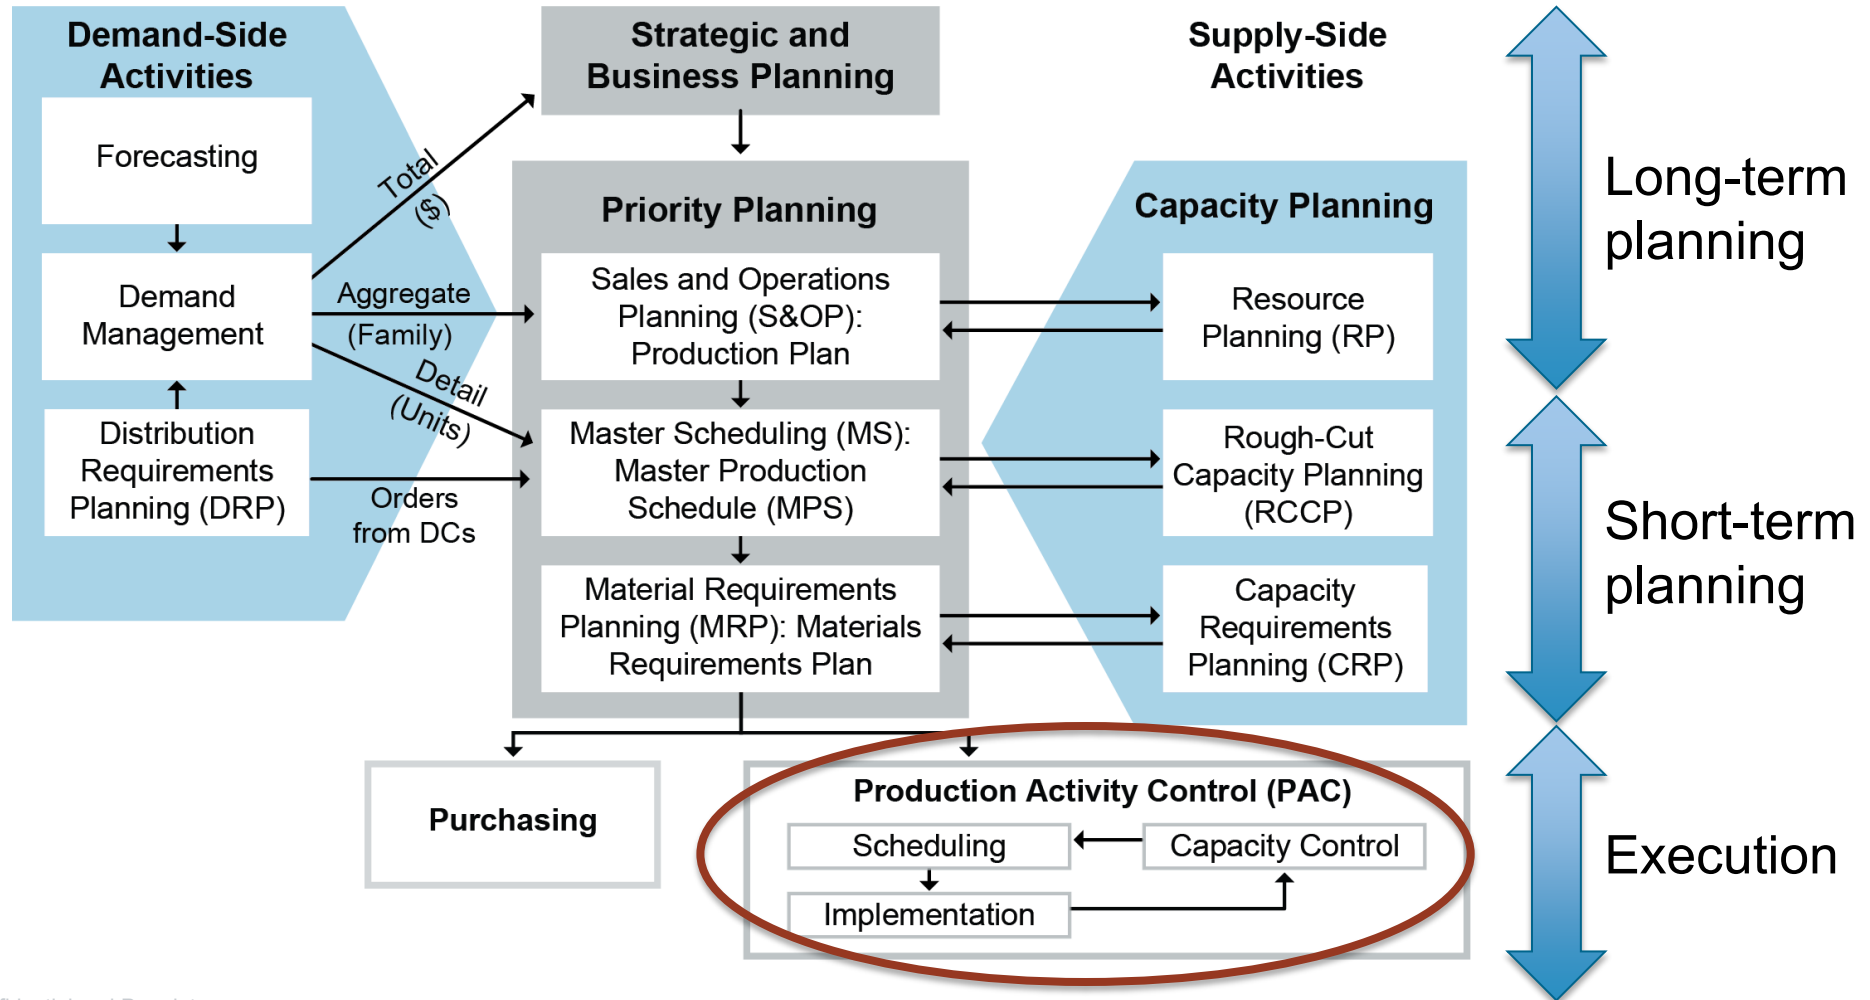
Demand-Side Activities

Forecasting

Demand Management

Distribution Requirements Planning (DRP)

Total ($)

Aggregate (Family)

Detail (Units)

Orders from DCs

Strategic and Business Planning

Priority Planning

Sales and Operations Planning (S&OP): Production Plan

Master Scheduling (MS): Master Production Schedule (MPS)

Material Requirements Planning (MRP): Materials Requirements Plan

Supply-Side Activities

Capacity Planning

Resource Planning (RP)

Rough-Cut Capacity Planning (RCCP)

Capacity Requirements Planning (CRP)

Long-term planning

Short-term planning

Execution

Purchasing

Production Activity Control (PAC)

Scheduling

Capacity Control

Implementation

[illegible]